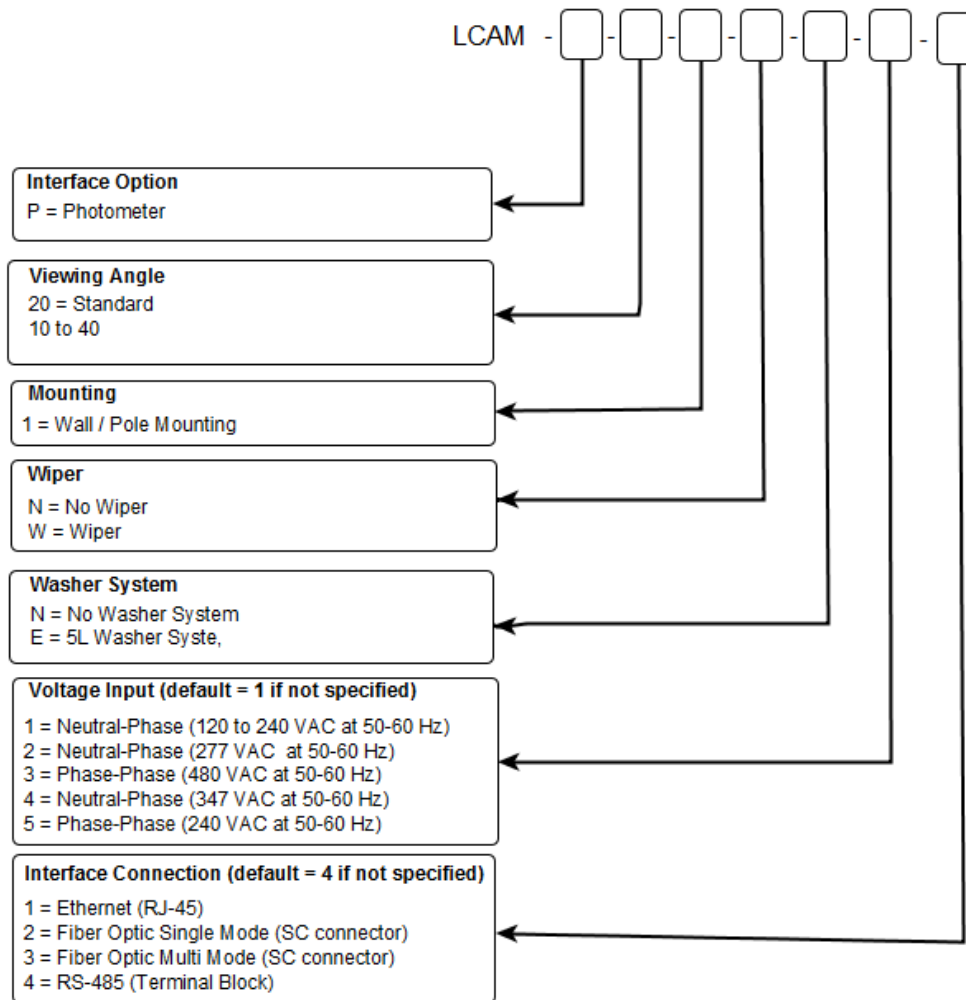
LCAM - [ ] - [ ] - [ ] - [ ] - [ ] - [ ] - [ ]

**Interface Option**
P = Photometer

**Viewing Angle**
20 = Standard
10 to 40

**Mounting**
1 = Wall / Pole Mounting

**Wiper**
N = No Wiper
W = Wiper

**Washer System**
N = No Washer System
E = 5L Washer Syste,

**Voltage Input (default = 1 if not specified)**
1 = Neutral-Phase (120 to 240 VAC at 50-60 Hz)
2 = Neutral-Phase (277 VAC at 50-60 Hz)
3 = Phase-Phase (480 VAC at 50-60 Hz)
4 = Neutral-Phase (347 VAC at 50-60 Hz)
5 = Phase-Phase (240 VAC at 50-60 Hz)

**Interface Connection (default = 4 if not specified)**
1 = Ethernet (RJ-45)
2 = Fiber Optic Single Mode (SC connector)
3 = Fiber Optic Multi Mode (SC connector)
4 = RS-485 (Terminal Block)